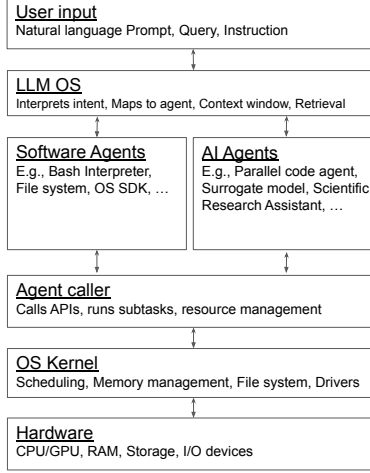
User input
Natural language Prompt, Query, Instruction

LLM OS
Interprets intent, Maps to agent, Context window, Retrieval

Software Agents
E.g., Bash Interpreter, File system, OS SDK, …

AI Agents
E.g., Parallel code agent, Surrogate model, Scientific Research Assistant, …

Agent caller
Calls APIs, runs subtasks, resource management

OS Kernel
Scheduling, Memory management, File system, Drivers

Hardware
CPU/GPU, RAM, Storage, I/O devices